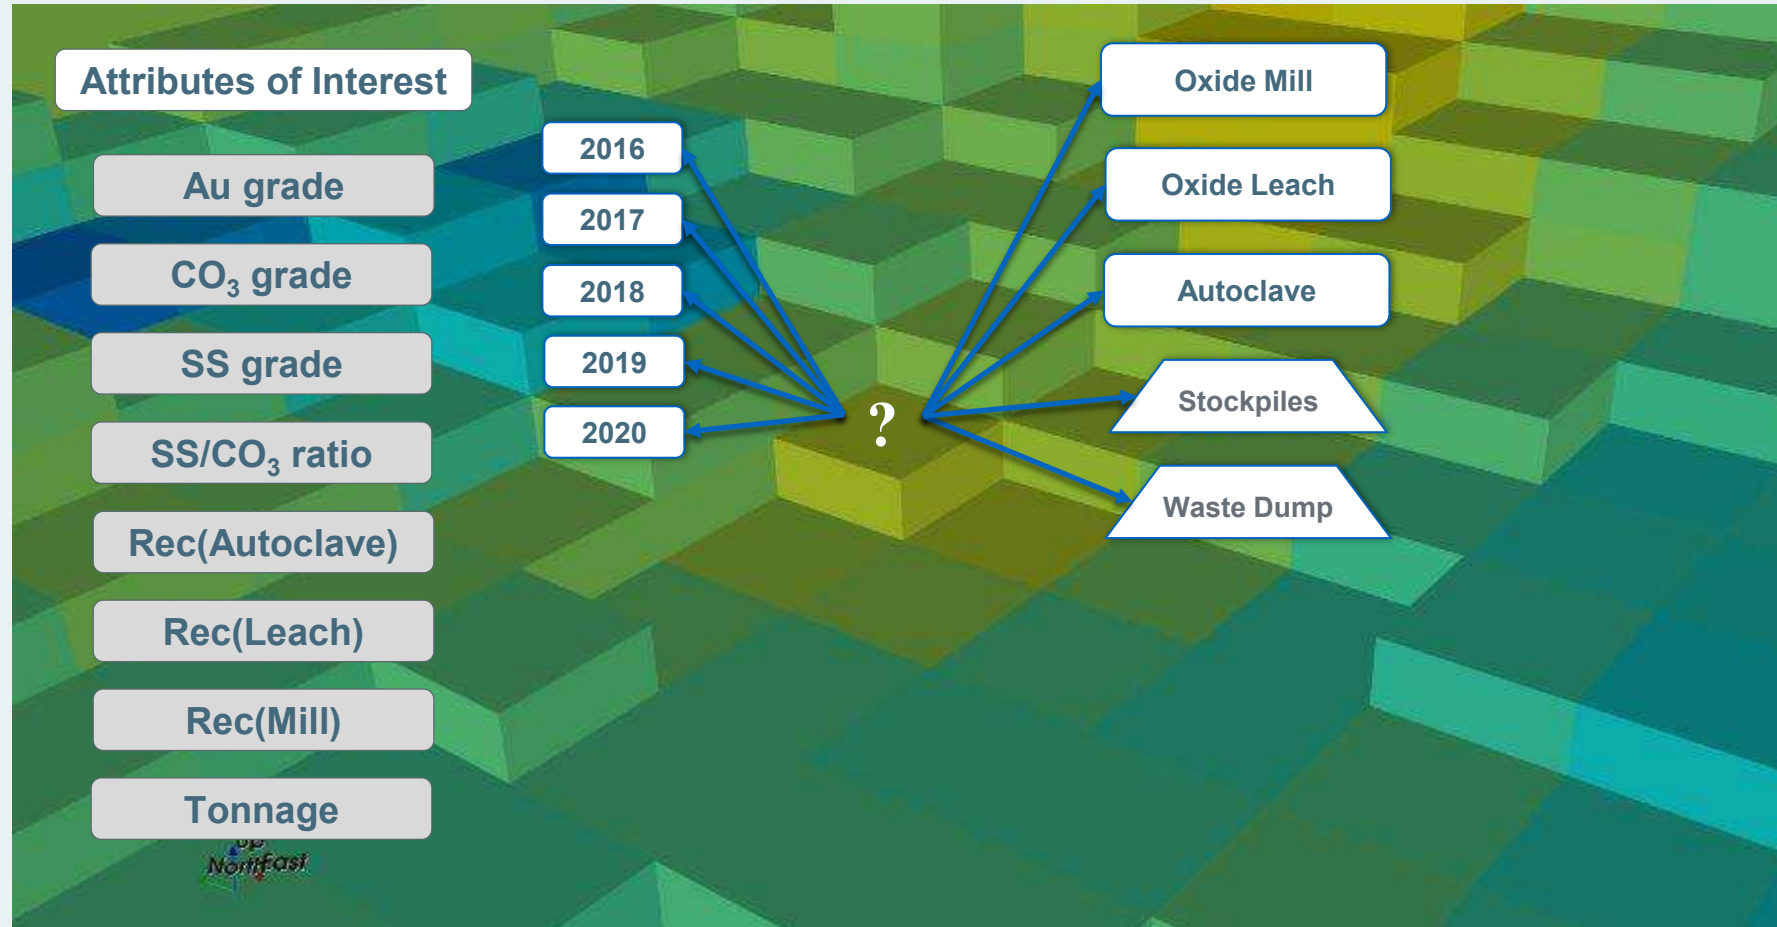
Attributes of Interest

Au grade

$CO_3$ grade

SS grade

SS/$CO_3$ ratio

Rec(Autoclave)

Rec(Leach)

Rec(Mill)

Tonnage

Up
NorthEast

2016

2017

2018

2019

2020

?

Oxide Mill

Oxide Leach

Autoclave

Stockpiles

Waste Dump